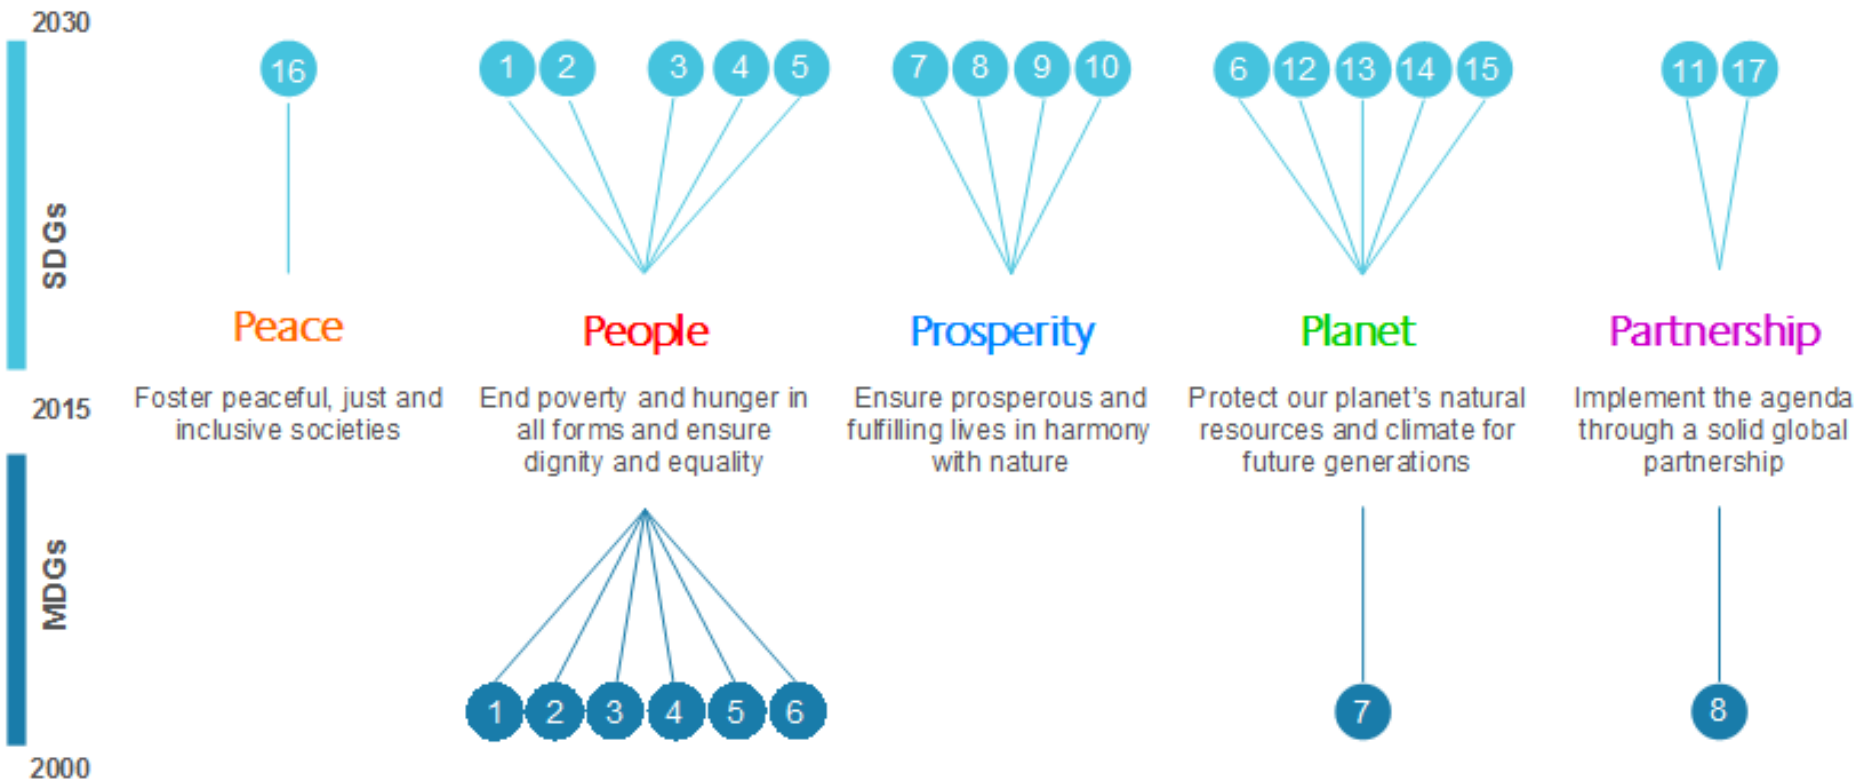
2030

SDGs

2015

MDGs

2000

16

Peace

Foster peaceful, just and inclusive societies

1 2 3 4 5

People

End poverty and hunger in all forms and ensure dignity and equality

1 2 3 4 5 6

7 8 9 10

Prosperity

Ensure prosperous and fulfilling lives in harmony with nature

6 12 13 14 15

Planet

Protect our planet's natural resources and climate for future generations

7

11 17

Partnership

Implement the agenda through a solid global partnership

8